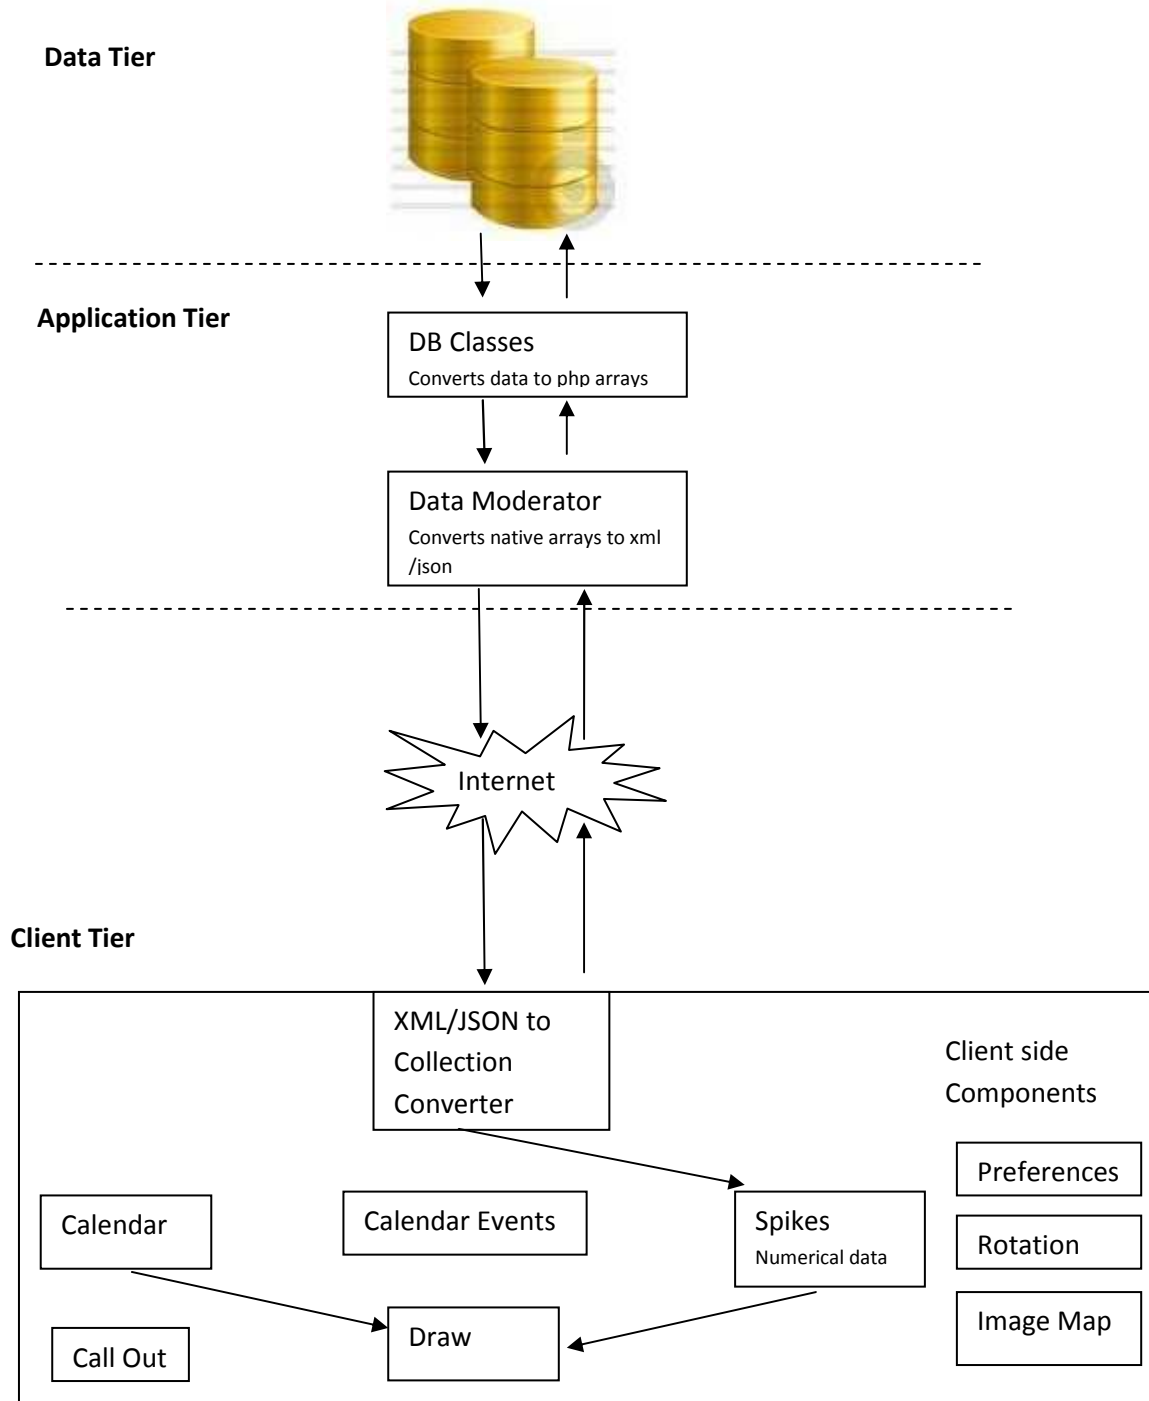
Data Tier

Application Tier

DB Classes
Converts data to php arrays

Data Moderator
Converts native arrays to xml /json

Internet

Client Tier

XML/JSON to Collection Converter

Client side Components

Preferences

Calendar

Calendar Events

Spikes
Numerical data

Rotation

Image Map

Draw

Call Out